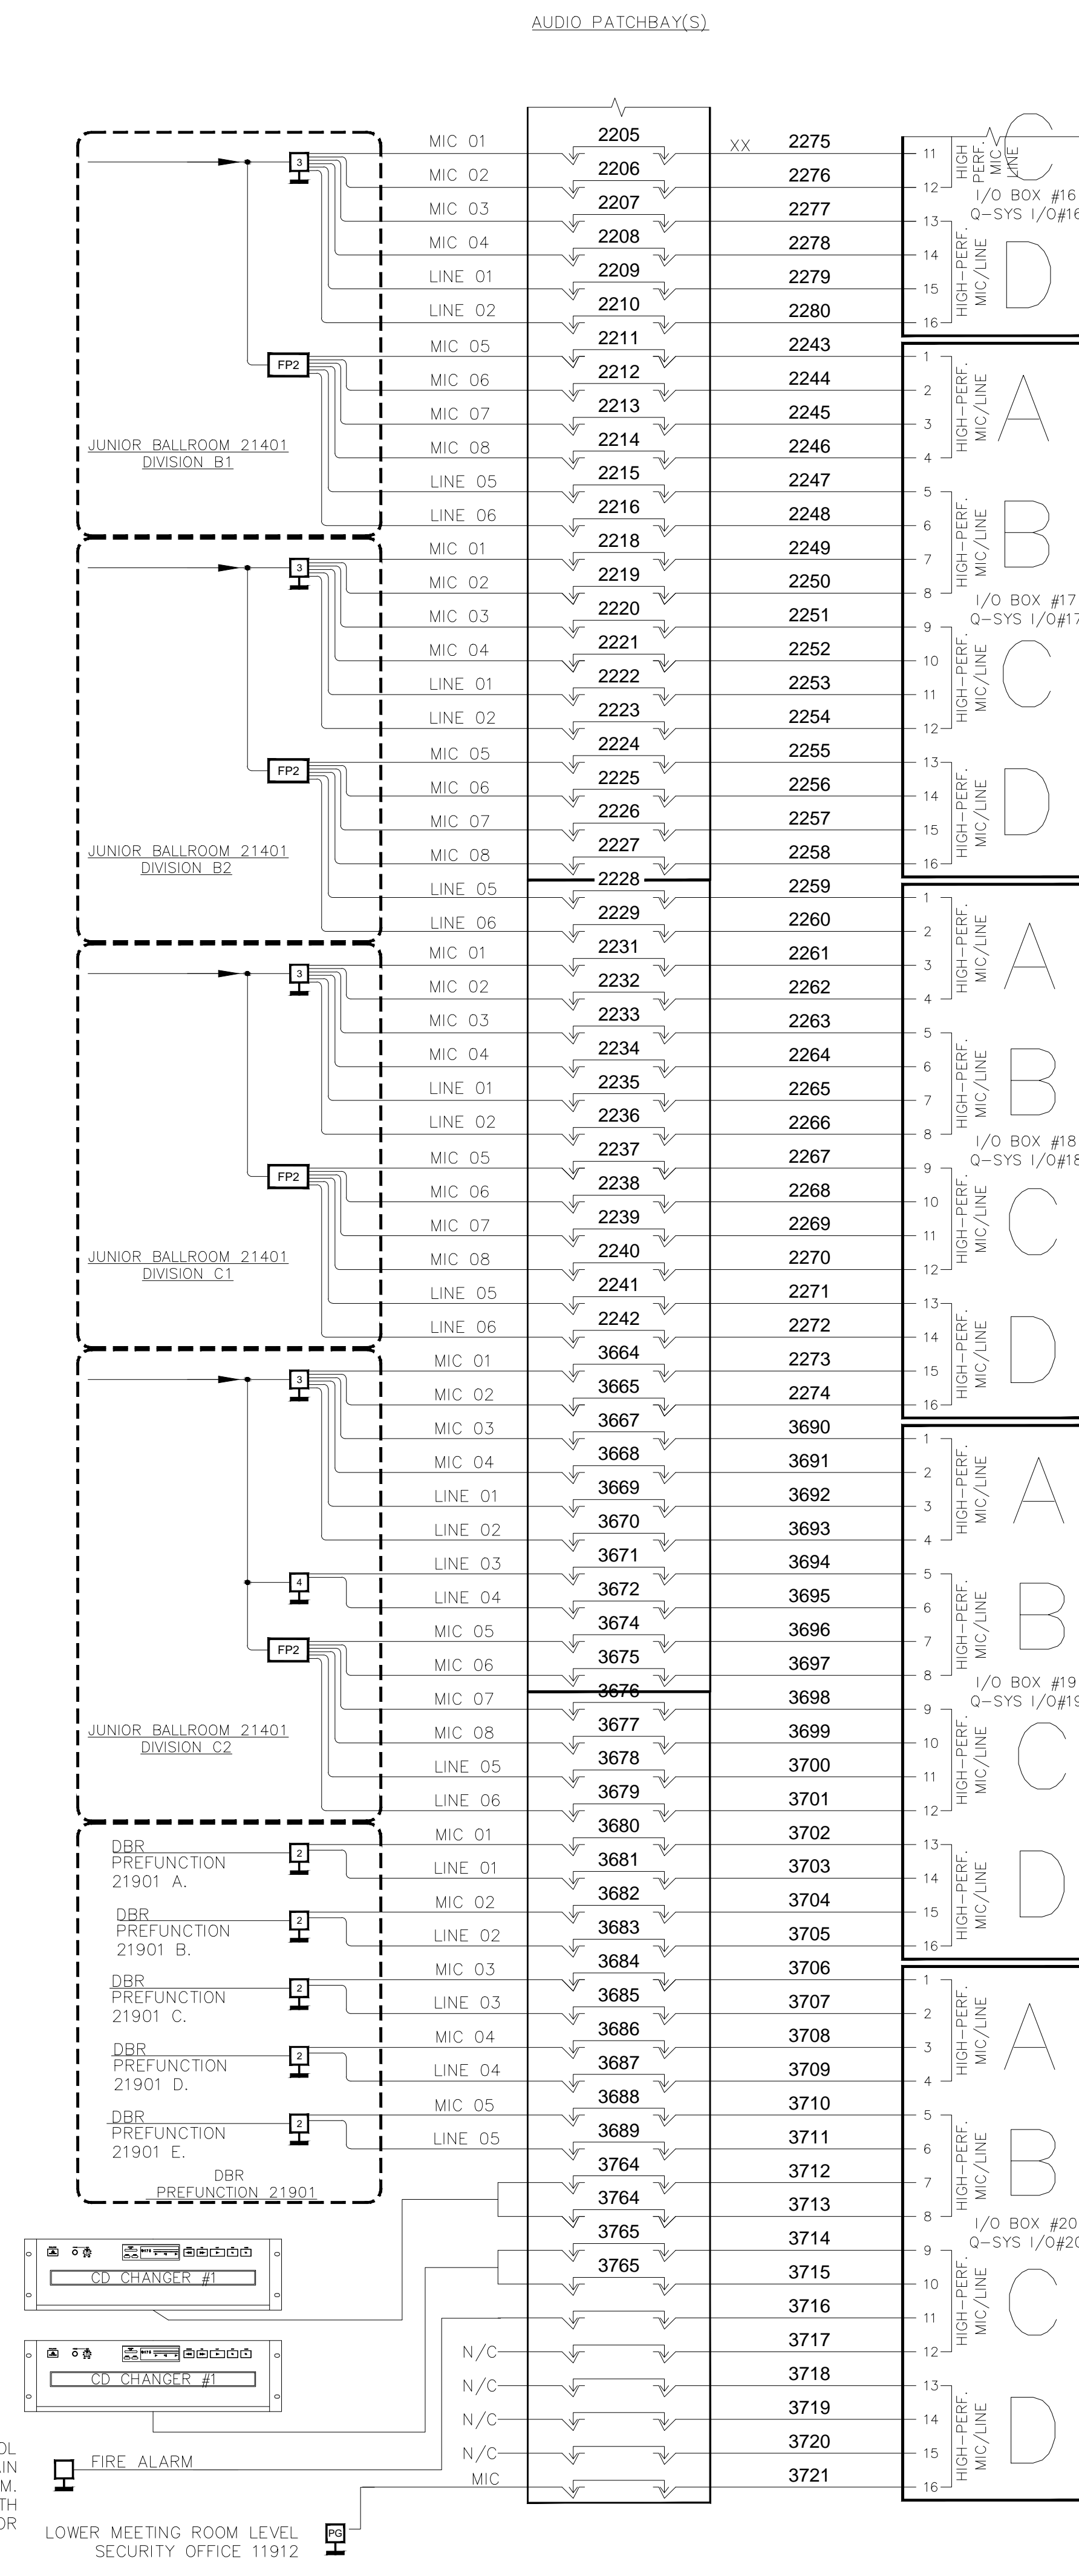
AUDIO PATCHBAY(S)

JUNIOR BALLROOM 21401
DIVISION B1

3
FP2

MIC 01
MIC 02
MIC 03
MIC 04
LINE 01
LINE 02
MIC 05
MIC 06
MIC 07
MIC 08
LINE 05
LINE 06

JUNIOR BALLROOM 21401
DIVISION B2

3
FP2

MIC 01
MIC 02
MIC 03
MIC 04
LINE 01
LINE 02
MIC 05
MIC 06
MIC 07
MIC 08
LINE 05
LINE 06

JUNIOR BALLROOM 21401
DIVISION C1

3
FP2

MIC 01
MIC 02
MIC 03
MIC 04
LINE 01
LINE 02
MIC 05
MIC 06
MIC 07
MIC 08
LINE 05
LINE 06

JUNIOR BALLROOM 21401
DIVISION C2

3
4
FP2

MIC 01
MIC 02
MIC 03
MIC 04
LINE 01
LINE 02
LINE 03
LINE 04
MIC 05
MIC 06
MIC 07
MIC 08
LINE 05
LINE 06

DBR PREFUNCTION 21901 A.
2
DBR PREFUNCTION 21901 B.
2
DBR PREFUNCTION 21901 C.
2
DBR PREFUNCTION 21901 D.
2
DBR PREFUNCTION 21901 E.
2
DBR PREFUNCTION 21901

MIC 01
LINE 01
MIC 02
LINE 02
MIC 03
LINE 03
MIC 04
LINE 04
MIC 05
LINE 05

CD CHANGER #1
CD CHANGER #1

N/C
N/C
N/C
N/C
MIC

FIRE ALARM
LOWER MEETING ROOM LEVEL SECURITY OFFICE 11912
PG

2205 2206 2207 2208 2209 2210 2211 2212 2213 2214 2215 2216 2218 2219 2220 2221 2222 2223 2224 2225 2226 2227 2228 2229 2231 2232 2233 2234 2235 2236 2237 2238 2239 2240 2241 2242 3664 3665 3667 3668 3669 3670 3671 3672 3674 3675 3676 3677 3678 3679 3680 3681 3682 3683 3684 3685 3686 3687 3688 3689 3764 3764 3765 3765

XX
2275 2276 2277 2278 2279 2280 2243 2244 2245 2246 2247 2248 2249 2250 2251 2252 2253 2254 2255 2256 2257 2258 2259 2260 2261 2262 2263 2264 2265 2266 2267 2268 2269 2270 2271 2272 2273 2274 3690 3691 3692 3693 3694 3695 3696 3697 3698 3699 3700 3701 3702 3703 3704 3705 3706 3707 3708 3709 3710 3711 3712 3713 3714 3715 3716 3717 3718 3719 3720 3721

11 12 HIGH-PERF. MIC/LINE C
I/O BOX #16
Q-SYS I/O#16
13 14 15 16 HIGH-PERF. MIC/LINE D

1 2 3 4 HIGH-PERF. MIC/LINE A
5 6 7 8 HIGH-PERF. MIC/LINE B
I/O BOX #17
Q-SYS I/O#17
9 10 11 12 HIGH-PERF. MIC/LINE C
13 14 15 16 HIGH-PERF. MIC/LINE D

1 2 3 4 HIGH-PERF. MIC/LINE A
5 6 7 8 HIGH-PERF. MIC/LINE B
I/O BOX #18
Q-SYS I/O#18
9 10 11 12 HIGH-PERF. MIC/LINE C
13 14 15 16 HIGH-PERF. MIC/LINE D

1 2 3 4 HIGH-PERF. MIC/LINE A
5 6 7 8 HIGH-PERF. MIC/LINE B
I/O BOX #19
Q-SYS I/O#19
9 10 11 12 HIGH-PERF. MIC/LINE C
13 14 15 16 HIGH-PERF. MIC/LINE D

1 2 3 4 HIGH-PERF. MIC/LINE A
5 6 7 8 HIGH-PERF. MIC/LINE B
I/O BOX #20
Q-SYS I/O#20
9 10 11 12 HIGH-PERF. MIC/LINE C
13 14 15 16 HIGH-PERF. MIC/LINE D

OL
IN
M.
TH
OR